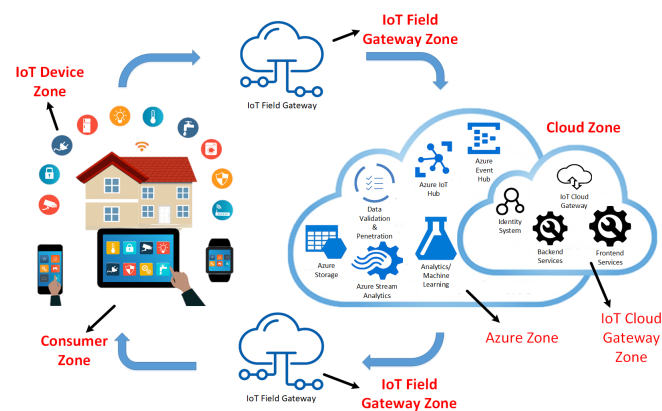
IoT Field Gateway Zone

IoT Field Gateway

IoT Device Zone

Cloud Zone

Azure Event Hub

Azure IoT Hub

Data Validation & Penetration

IoT Cloud Gateway

Identity System

Backend Services

Frontend Services

Azure Storage

Azure Stream Analytics

Analytics/ Machine Learning

Azure Zone

IoT Cloud Gateway Zone

Consumer Zone

IoT Field Gateway

IoT Field Gateway Zone